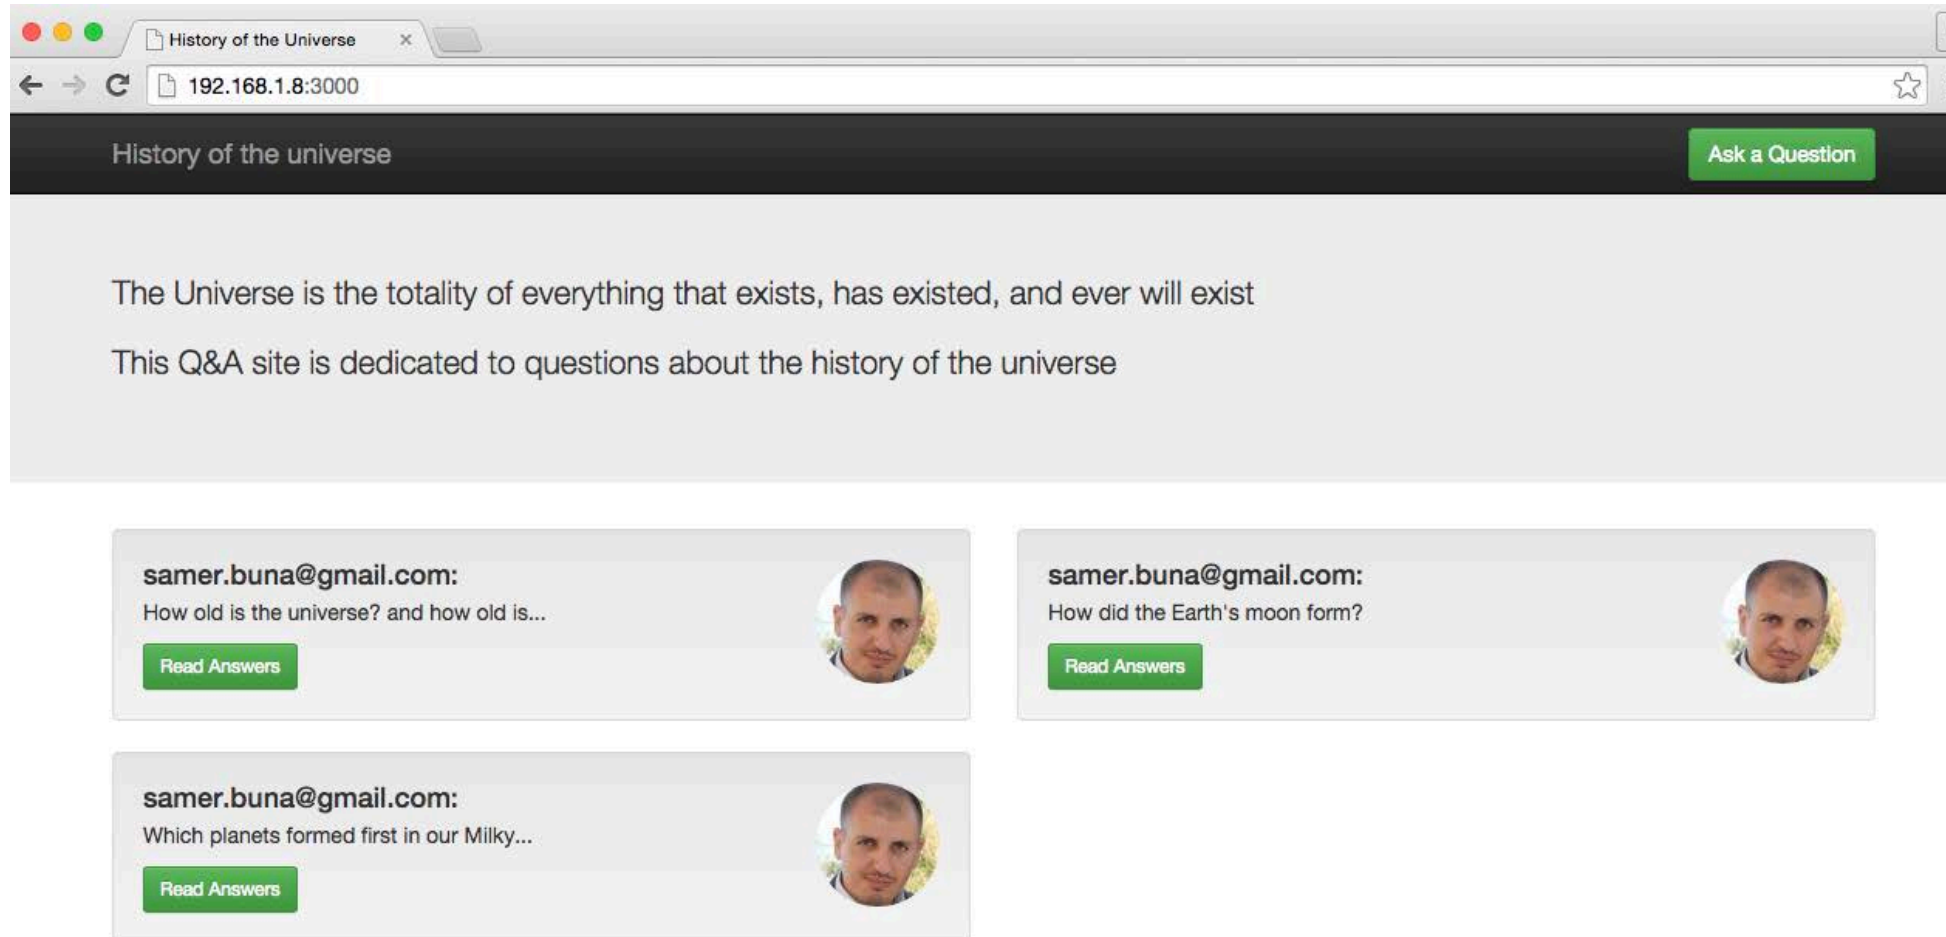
History of the Universe ×

192.168.1.8:3000

History of the universe

Ask a Question

The Universe is the totality of everything that exists, has existed, and ever will exist

This Q&A site is dedicated to questions about the history of the universe

samer.buna@gmail.com:
How old is the universe? and how old is...
Read Answers

samer.buna@gmail.com:
How did the Earth's moon form?
Read Answers

samer.buna@gmail.com:
Which planets formed first in our Milky...
Read Answers